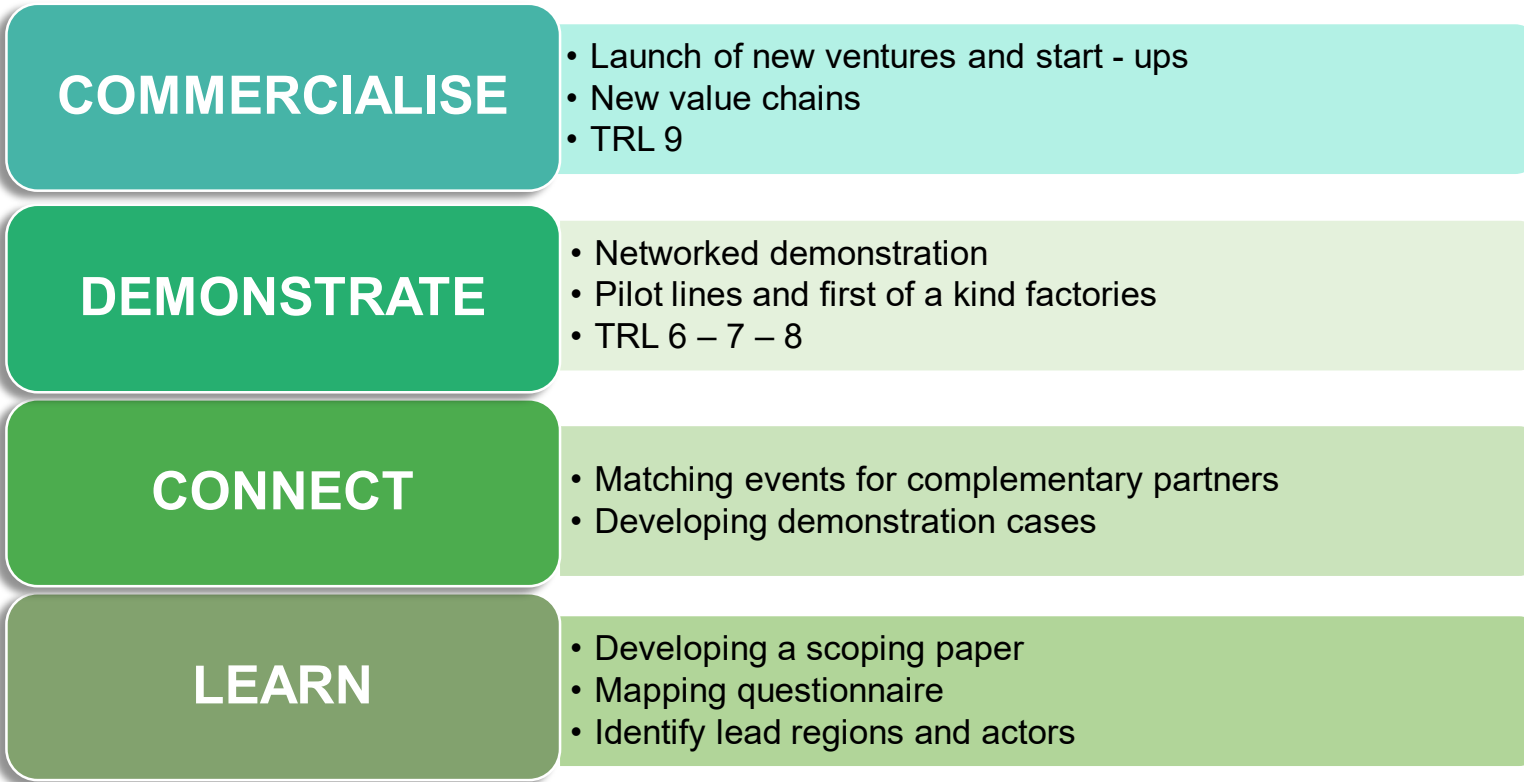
COMMERCIALISE

• Launch of new ventures and start - ups
• New value chains
• TRL 9

DEMONSTRATE

• Networked demonstration
• Pilot lines and first of a kind factories
• TRL 6 – 7 – 8

CONNECT

• Matching events for complementary partners
• Developing demonstration cases

LEARN

• Developing a scoping paper
• Mapping questionnaire
• Identify lead regions and actors